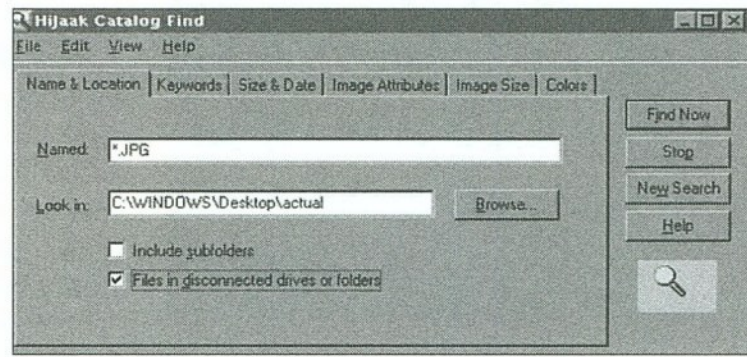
Hijaak Catalog Find

File Edit View Help

Name & Location | Keywords | Size & Date | Image Attributes | Image Size | Colors

Named: *.JPG

Look in: C:\WINDOWS\Desktop\actual

Browse...

Include subfolders

Files in disconnected drives or folders

Find Now

Stop

New Search

Help